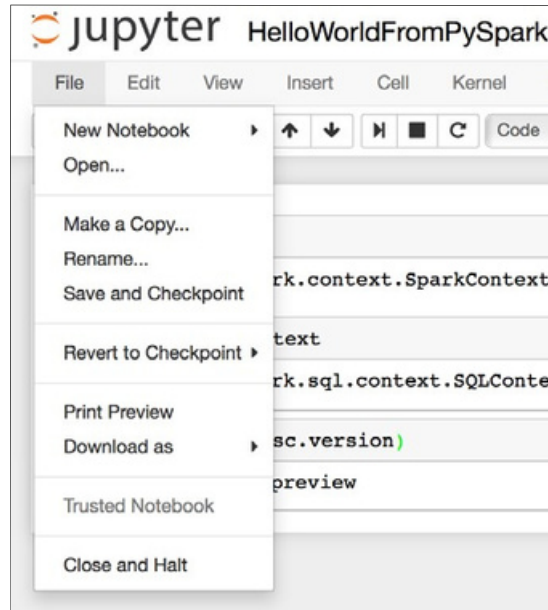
jupyter HelloWorldFromPySpark

File Edit View Insert Cell Kernel

New Notebook
Open...

Make a Copy...
Rename...
Save and Checkpoint

Revert to Checkpoint

Print Preview
Download as

Trusted Notebook

Close and Halt

Code

rk.context.SparkContext

text

rk.sql.context.SQLConte

sc.version)

preview